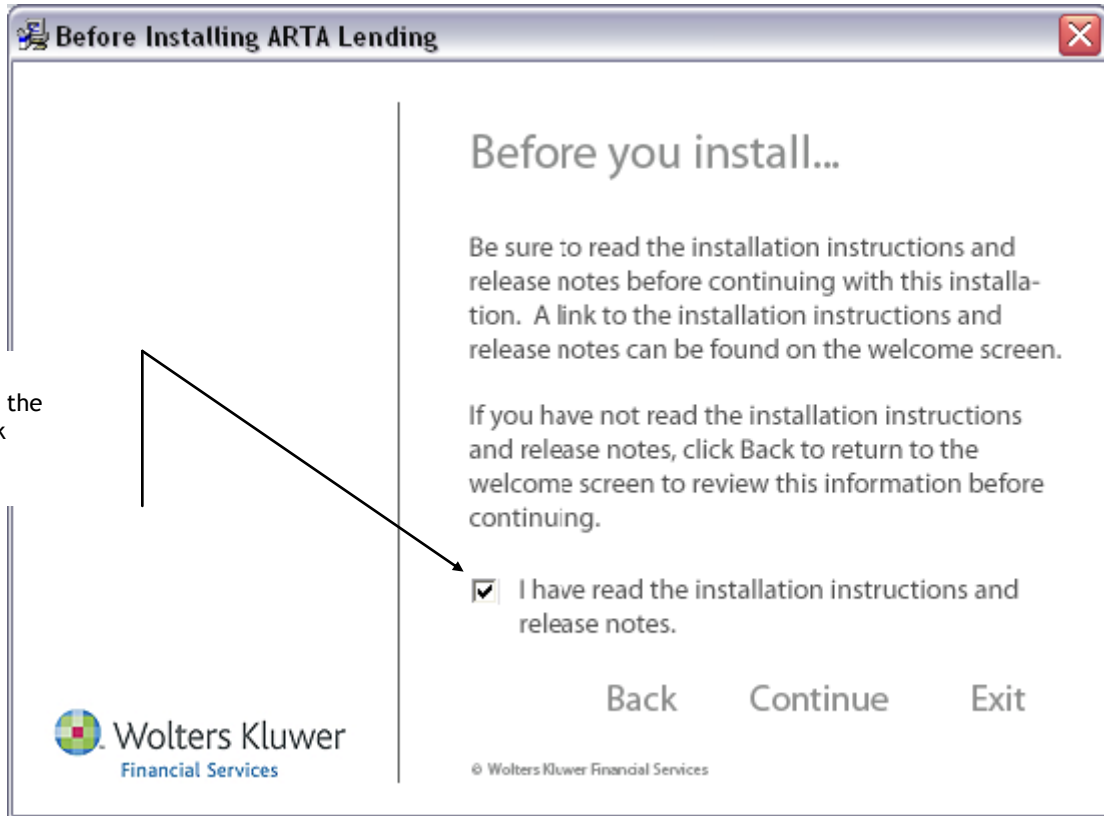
Before Installing ARTA Lending

the
k

Before you install...

Be sure to read the installation instructions and release notes before continuing with this installation. A link to the installation instructions and release notes can be found on the welcome screen.

If you have not read the installation instructions and release notes, click Back to return to the welcome screen to review this information before continuing.

I have read the installation instructions and release notes.

Back Continue Exit

Wolters Kluwer
Financial Services

© Wolters Kluwer Financial Services